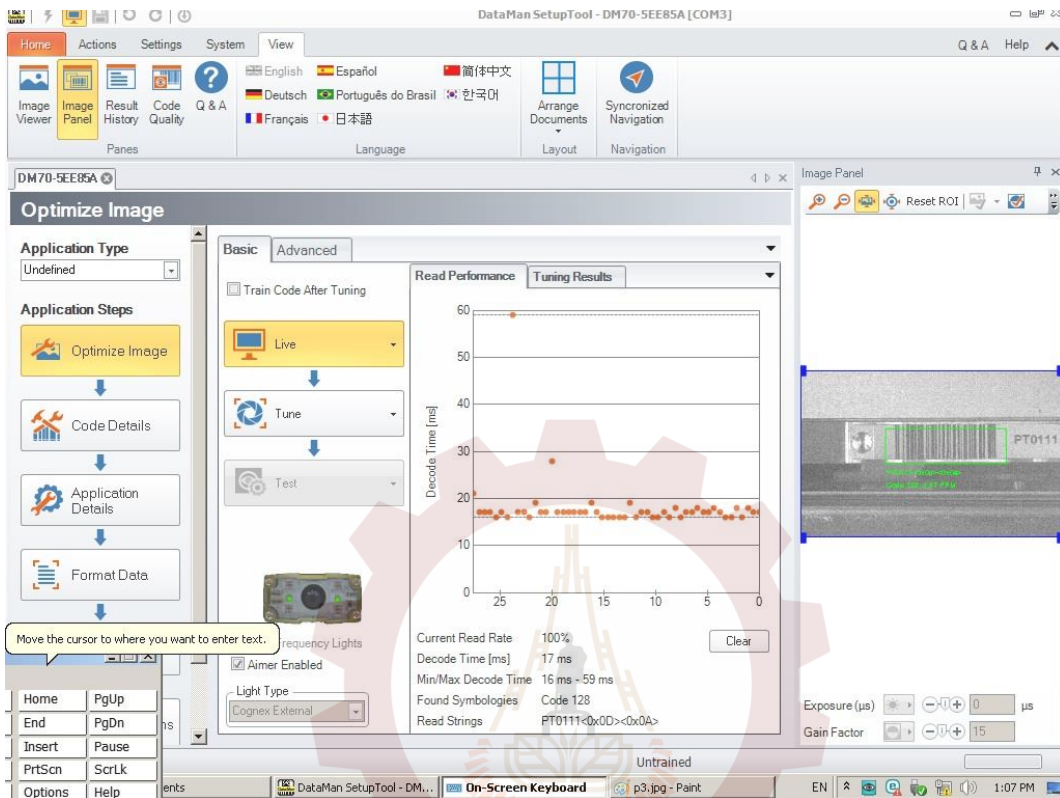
DataMan SetupTool - DM70-5EE85A [COM3]

Home Actions Settings System View Q & A Help

Image Viewer Image Panel Result History Code Quality Q & A
Panes

English Español 简体中文
Deutsch Português do Brasil 한국어
Français 日本語
Language

Arrange Documents
Layout

Syncronized Navigation
Navigation

DM70-5EE85A

Image Panel

Reset ROI

Optimize Image

Application Type
Undefined

Application Steps

Optimize Image

Code Details

Application Details

Format Data

Basic Advanced

Train Code After Tuning

Live

Tune

Test

Read Performance Tuning Results

| Current Read Rate | 100% |
|---|---|
| Decode Time [ms] | 17 ms |
| Min/Max Decode Time | 16 ms - 59 ms |
| Found Symbologies | Code 128 |
| Read Strings | PT0111<0x0D><0x0A> |

Clear

Decode Time [ms]
60 50 40 30 20 10 0
25 20 15 10 5 0

Move the cursor to where you want to enter text.

requency Lights
Aimer Enabled

Light Type
Cognex External

PT0111

Exposure (µs) 0 µs
Gain Factor 15

Untrained

Home PgUp
End PgDn
Insert Pause
PrtScn ScrLk
Options Help

ents DataMan SetupTool - DM... On-Screen Keyboard p3.jpg - Paint EN 1:07 PM